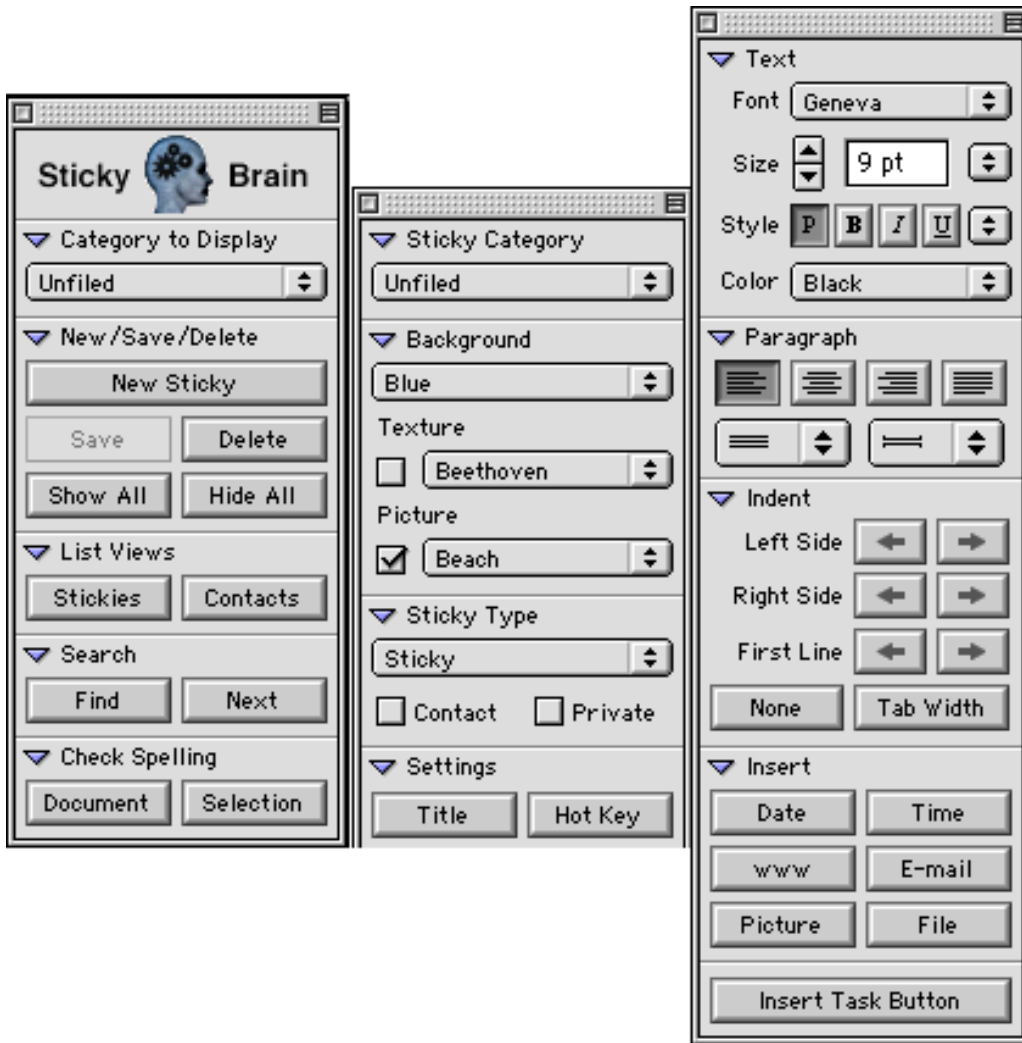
Sticky Brain

Category to Display
Unfiled

New/Save/Delete
New Sticky
Save
Delete
Show All
Hide All

List Views
Stickies
Contacts

Search
Find
Next

Check Spelling
Document
Selection

Sticky Category
Unfiled

Background
Blue
Texture
Beethoven
Picture
Beach

Sticky Type
Sticky
Contact
Private

Settings
Title
Hot Key

Text
Font Geneva
Size 9 pt
Style P B I U
Color Black

Paragraph

Indent
Left Side
Right Side
First Line
None
Tab Width

Insert
Date
Time
www
E-mail
Picture
File

Insert Task Button